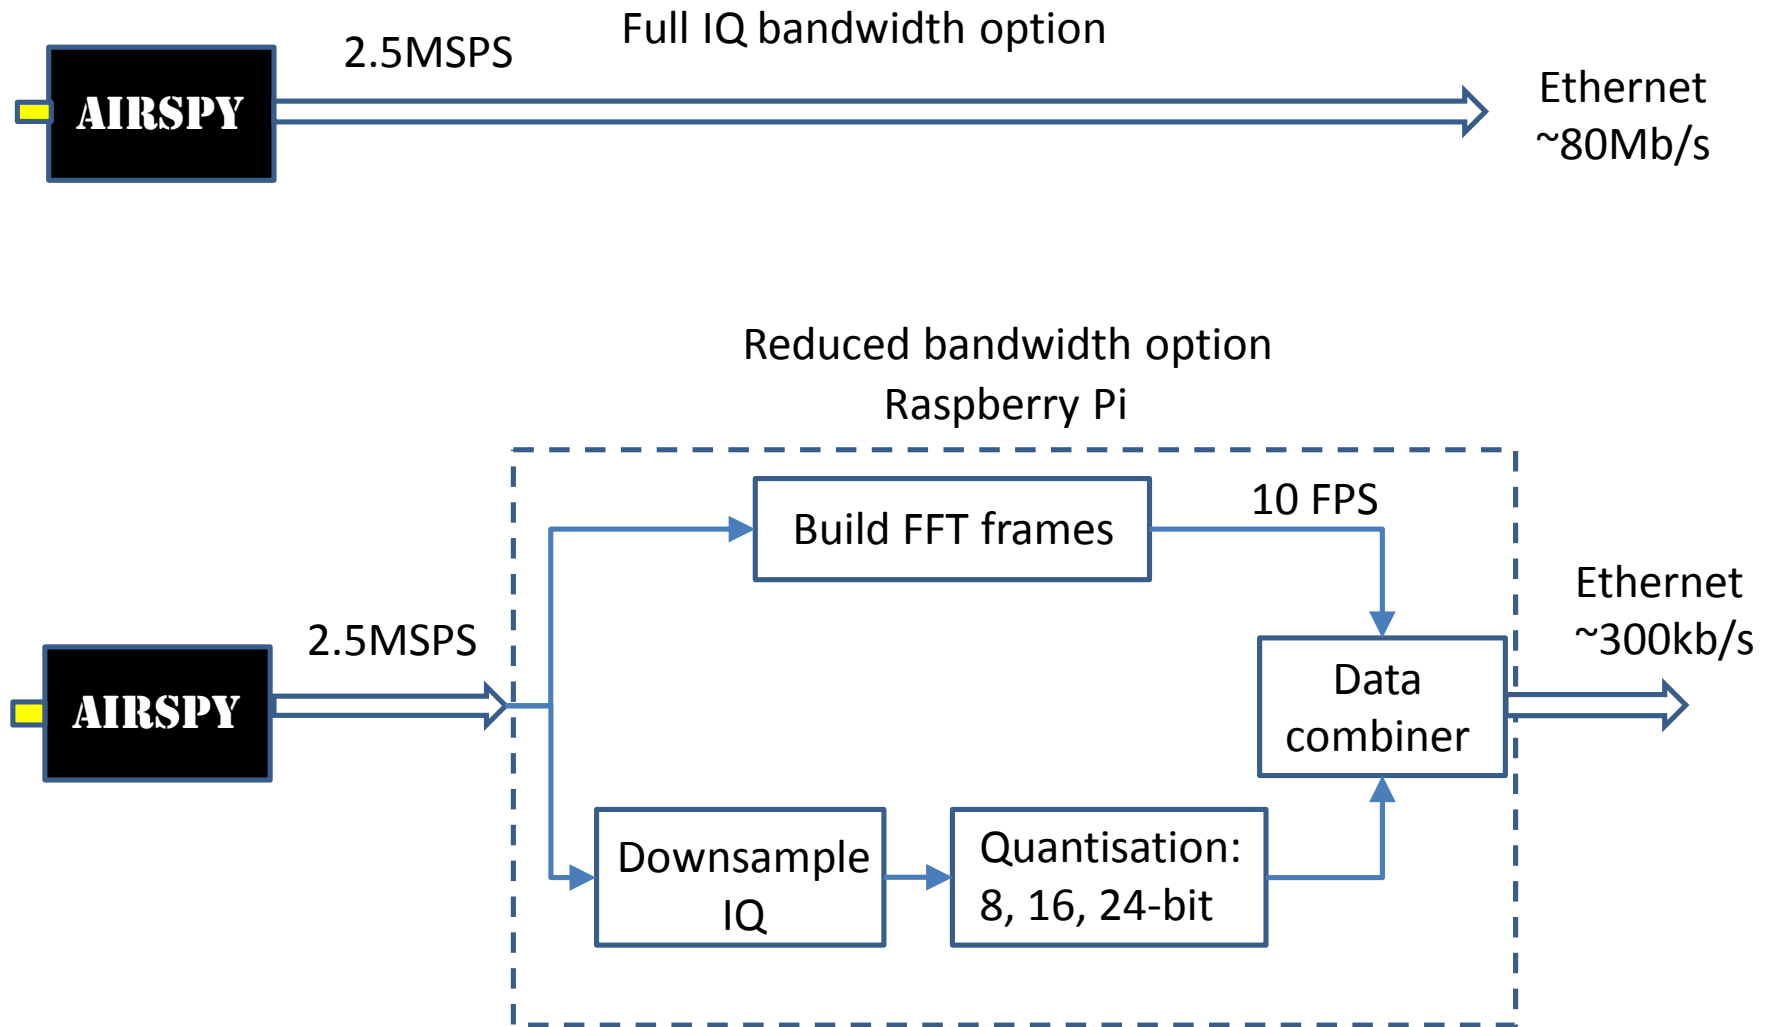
Full IQ bandwidth option

AIRSPY

2.5MSPS

Ethernet
~80Mb/s

Reduced bandwidth option
Raspberry Pi

AIRSPY

2.5MSPS

Build FFT frames

10 FPS

Data combiner

Ethernet
~300kb/s

Downsample IQ

Quantisation:
8, 16, 24-bit